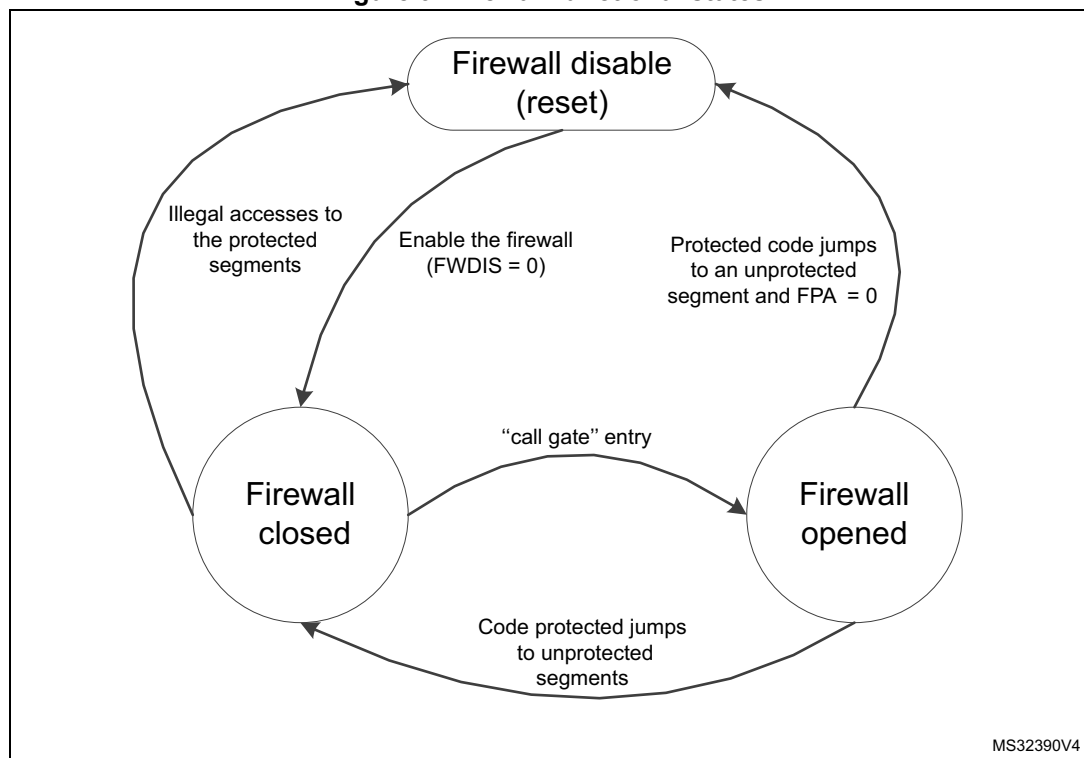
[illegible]

Firewall disable (reset)

Illegal accesses to the protected segments

Enable the firewall (FWDIS = 0)

Protected code jumps to an unprotected segment and FPA = 0

"call gate" entry

Firewall closed

Firewall opened

Code protected jumps to unprotected segments

MS32390V4